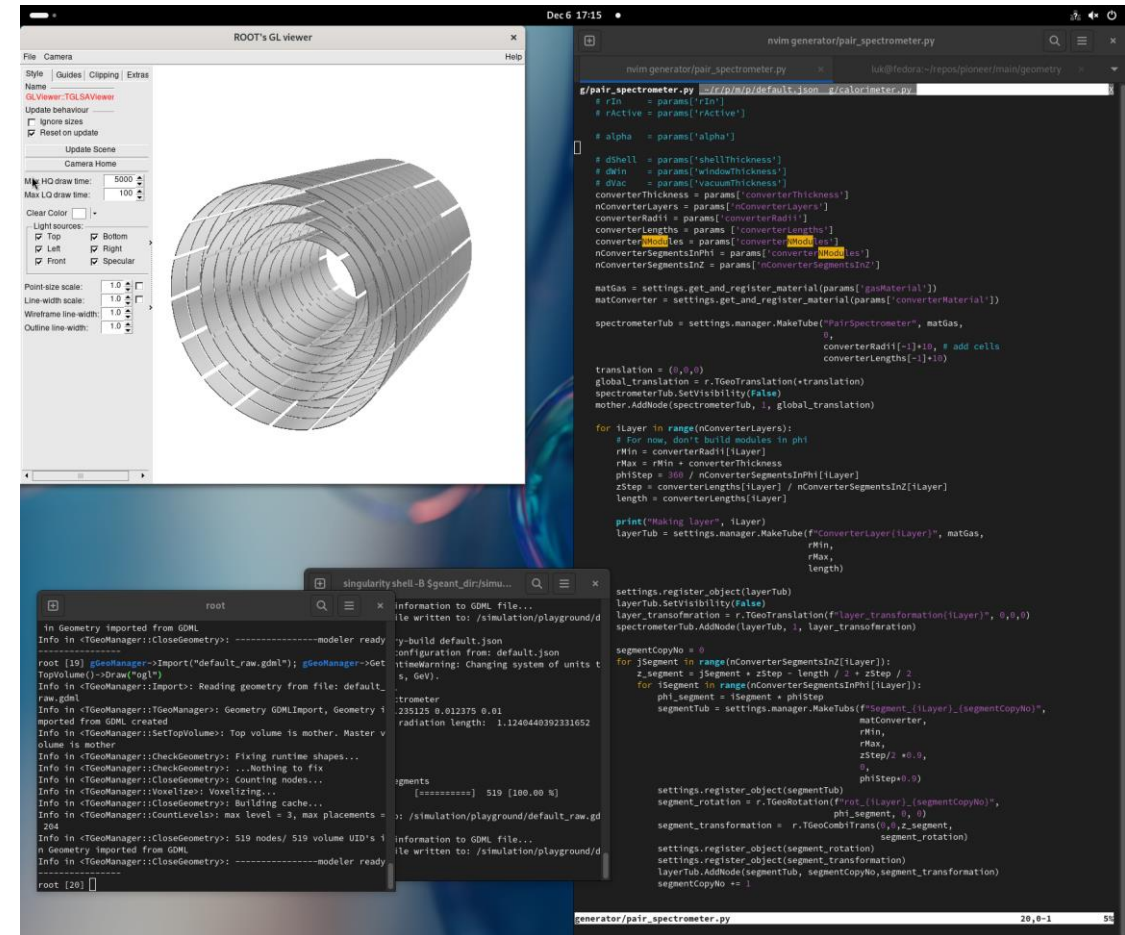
Dec 6 17:15

ROOT's GL viewer

File Camera Help

Style | Guides | Clipping | Extras

Name

GLViewer::TGLSAViewer

Update behaviour

Ignore sizes

Reset on update

Update Scene

Camera Home

Max HQ draw time: 5000

Max LQ draw time: 100

Clear Color

Light sources:

Top Bottom

Left Right

Front Specular

Point-size scale: 1.0

Line-width scale: 1.0

Wireframe line-width: 1.0

Outline line-width: 1.0

nvim generator/pair_spectrometer.py

nvim generator/pair_spectrometer.py

luk@fedora:~/repos/pioneer/main/geometry

g/pair_spectrometer.py ~/r/p/m/p/default.json g/calorimeter.py

```
    # rIn     = params['rIn']
    # rActive = params['rActive']

    # alpha   = params['alpha']

    # dShell  = params['shellThickness']
    # dWin    = params['windowThickness']
    # dVac    = params['vacuumThickness']
    converterThickness = params['converterThickness']
    nConverterLayers = params['nConverterLayers']
    converterRadii = params['converterRadii']
    converterLengths = params ['converterLengths']
    converterNModules = params['converterNModules']
    nConverterSegmentsInPhi = params['converterNModules']
    nConverterSegmentsInZ = params['nConverterSegmentsInZ']

    matGas = settings.get_and_register_material(params['gasMaterial'])
    matConverter = settings.get_and_register_material(params['converterMaterial'])

    spectrometerTub = settings.manager.MakeTube("PairSpectrometer", matGas,
                                                0,
                                                converterRadii[-1]+10, # add cells
                                                converterLengths[-1]+10)

    translation = (0,0,0)
    global_translation = r.TGeoTranslation(*translation)
    spectrometerTub.SetVisibility(False)
    mother.AddNode(spectrometerTub, 1, global_translation)

    for iLayer in range(nConverterLayers):
        # For now, don't build modules in phi
        rMin = converterRadii[iLayer]
        rMax = rMin + converterThickness
        phiStep = 360 / nConverterSegmentsInPhi[iLayer]
        zStep = converterLengths[iLayer] / nConverterSegmentsInZ[iLayer]
        length = converterLengths[iLayer]

        print("Making layer", iLayer)
        layerTub = settings.manager.MakeTube(f"ConverterLayer{iLayer}", matGas,
                                             rMin,
                                             rMax,
                                             length)

        settings.register_object(layerTub)
        layerTub.SetVisibility(False)
        layer_transofmration = r.TGeoTranslation(f"layer_transformation{iLayer}", 0,0,0)
        spectrometerTub.AddNode(layerTub, 1, layer_transofmration)

        segmentCopyNo = 0
        for jSegment in range(nConverterSegmentsInZ[iLayer]):
            z_segment = jSegment * zStep - length / 2 + zStep / 2
            for iSegment in range(nConverterSegmentsInPhi[iLayer]):
                phi_segment = iSegment * phiStep
                segmentTub = settings.manager.MakeTubs(f"Segment_{iLayer}_{segmentCopyNo}",
                                                       matConverter,
                                                       rMin,
                                                       rMax,
                                                       zStep/2 *0.9,
                                                       0,
                                                       phiStep*0.9)
                settings.register_object(segmentTub)
                segment_rotation = r.TGeoRotation(f"rot_{iLayer}_{segmentCopyNo}",
                                                  phi_segment, 0, 0)
                segment_transformation =  r.TGeoCombiTrans(0,0,z_segment,
                                                  segment_rotation)
                settings.register_object(segment_rotation)
                settings.register_object(segment_transformation)
                layerTub.AddNode(segmentTub, segmentCopyNo,segment_transformation)
                segmentCopyNo += 1
```

generator/pair_spectrometer.py 20,0-1 5%

singularity shell -B $geant_dir:/simu...

information to GDML file...
ile written to: /simulation/playground/d

ry-build default.json
configuration from: default.json
timeWarning: Changing system of units t
s, GeV).

ctrometer
.235125 0.012375 0.01
radiation length: 1.1240440392331652

egments
[==========] 519 [100.00 %]

: /simulation/playground/default_raw.gd

information to GDML file...
ile written to: /simulation/playground/d

root

in Geometry imported from GDML
Info in <TGeoManager::CloseGeometry>: ----------------modeler ready
----------------
root [19] gGeoManager->Import("default_raw.gdml"); gGeoManager->Get
TopVolume()->Draw("ogl")
Info in <TGeoManager::Import>: Reading geometry from file: default_
raw.gdml
Info in <TGeoManager::TGeoManager>: Geometry GDMLImport, Geometry i
mported from GDML created
Info in <TGeoManager::SetTopVolume>: Top volume is mother. Master v
olume is mother
Info in <TGeoManager::CheckGeometry>: Fixing runtime shapes...
Info in <TGeoManager::CheckGeometry>: ...Nothing to fix
Info in <TGeoManager::CloseGeometry>: Counting nodes...
Info in <TGeoManager::Voxelize>: Voxelizing...
Info in <TGeoManager::CloseGeometry>: Building cache...
Info in <TGeoManager::CountLevels>: max level = 3, max placements =
 204
Info in <TGeoManager::CloseGeometry>: 519 nodes/ 519 volume UID's i
n Geometry imported from GDML
Info in <TGeoManager::CloseGeometry>: ----------------modeler ready
----------------
root [20]